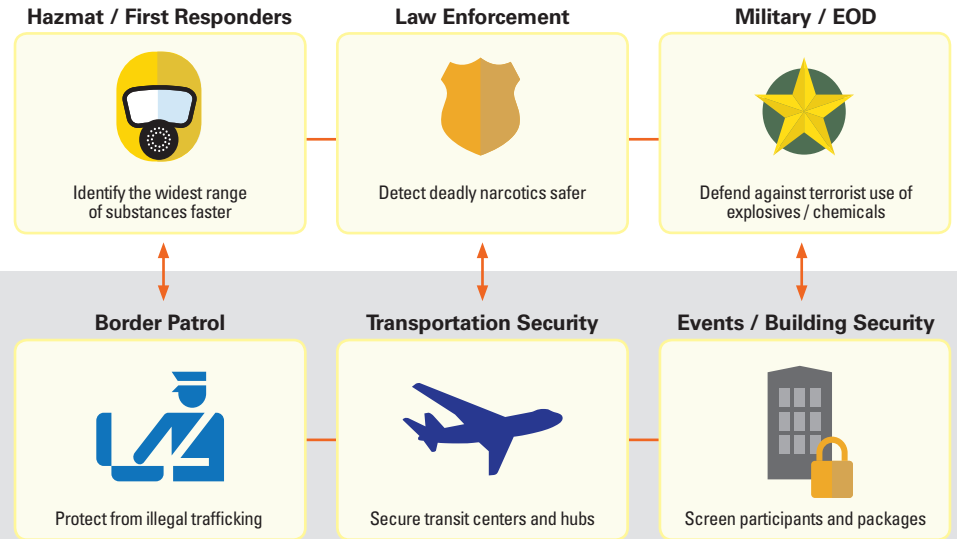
Hazmat / First Responders

Identify the widest range of substances faster

Law Enforcement

Detect deadly narcotics safer

Military / EOD

Defend against terrorist use of explosives / chemicals

Border Patrol

Protect from illegal trafficking

Transportation Security

Secure transit centers and hubs

Events / Building Security

Screen participants and packages